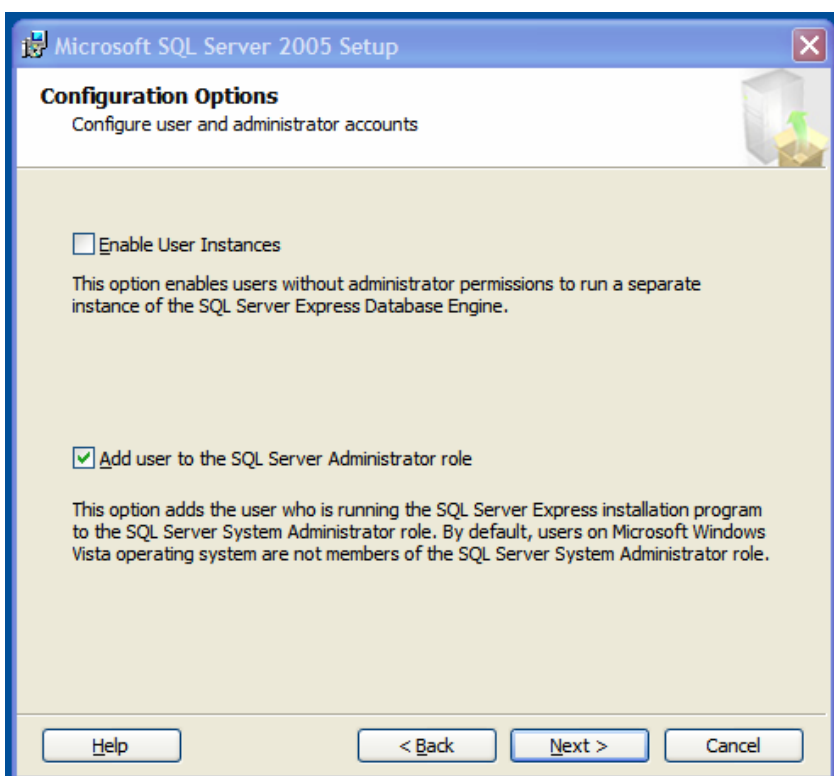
Microsoft SQL Server 2005 Setup

Configuration Options
Configure user and administrator accounts

Enable User Instances

This option enables users without administrator permissions to run a separate instance of the SQL Server Express Database Engine.

Add user to the SQL Server Administrator role

This option adds the user who is running the SQL Server Express installation program to the SQL Server System Administrator role. By default, users on Microsoft Windows Vista operating system are not members of the SQL Server System Administrator role.

Help
< Back
Next >
Cancel